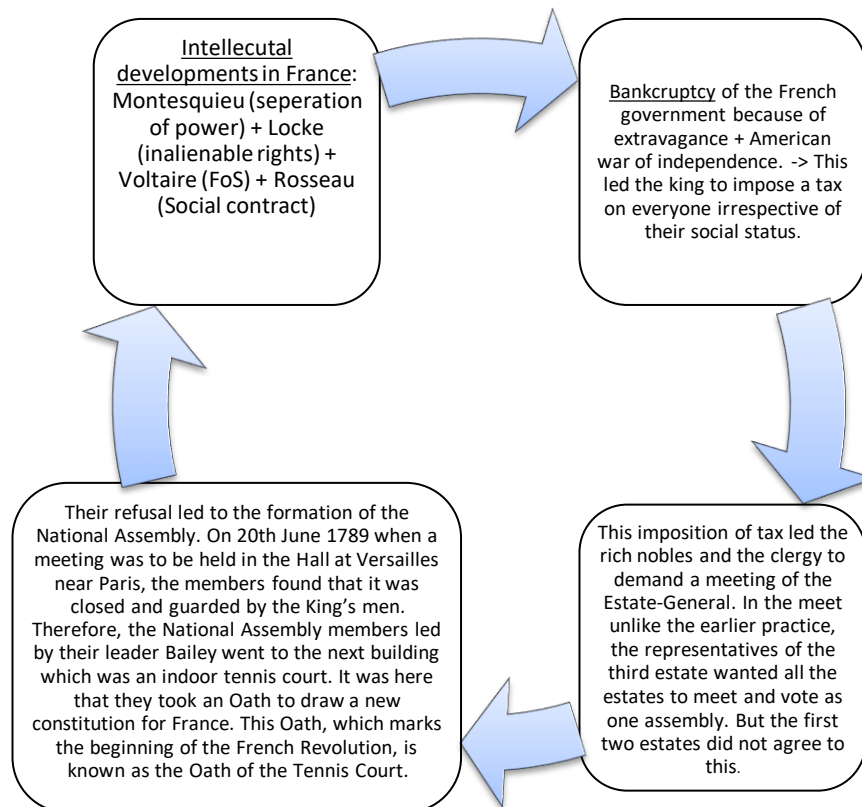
Intellecutal developments in France: Montesquieu (seperation of power) + Locke (inalienable rights) + Voltaire (FoS) + Rosseau (Social contract)

Bankcruptcy of the French government because of extravagance + American war of independence. -> This led the king to impose a tax on everyone irrespective of their social status.

This imposition of tax led the rich nobles and the clergy to demand a meeting of the Estate-General. In the meet unlike the earlier practice, the representatives of the third estate wanted all the estates to meet and vote as one assembly. But the first two estates did not agree to this.

Their refusal led to the formation of the National Assembly. On 20th June 1789 when a meeting was to be held in the Hall at Versailles near Paris, the members found that it was closed and guarded by the King's men. Therefore, the National Assembly members led by their leader Bailey went to the next building which was an indoor tennis court. It was here that they took an Oath to draw a new constitution for France. This Oath, which marks the beginning of the French Revolution, is known as the Oath of the Tennis Court.